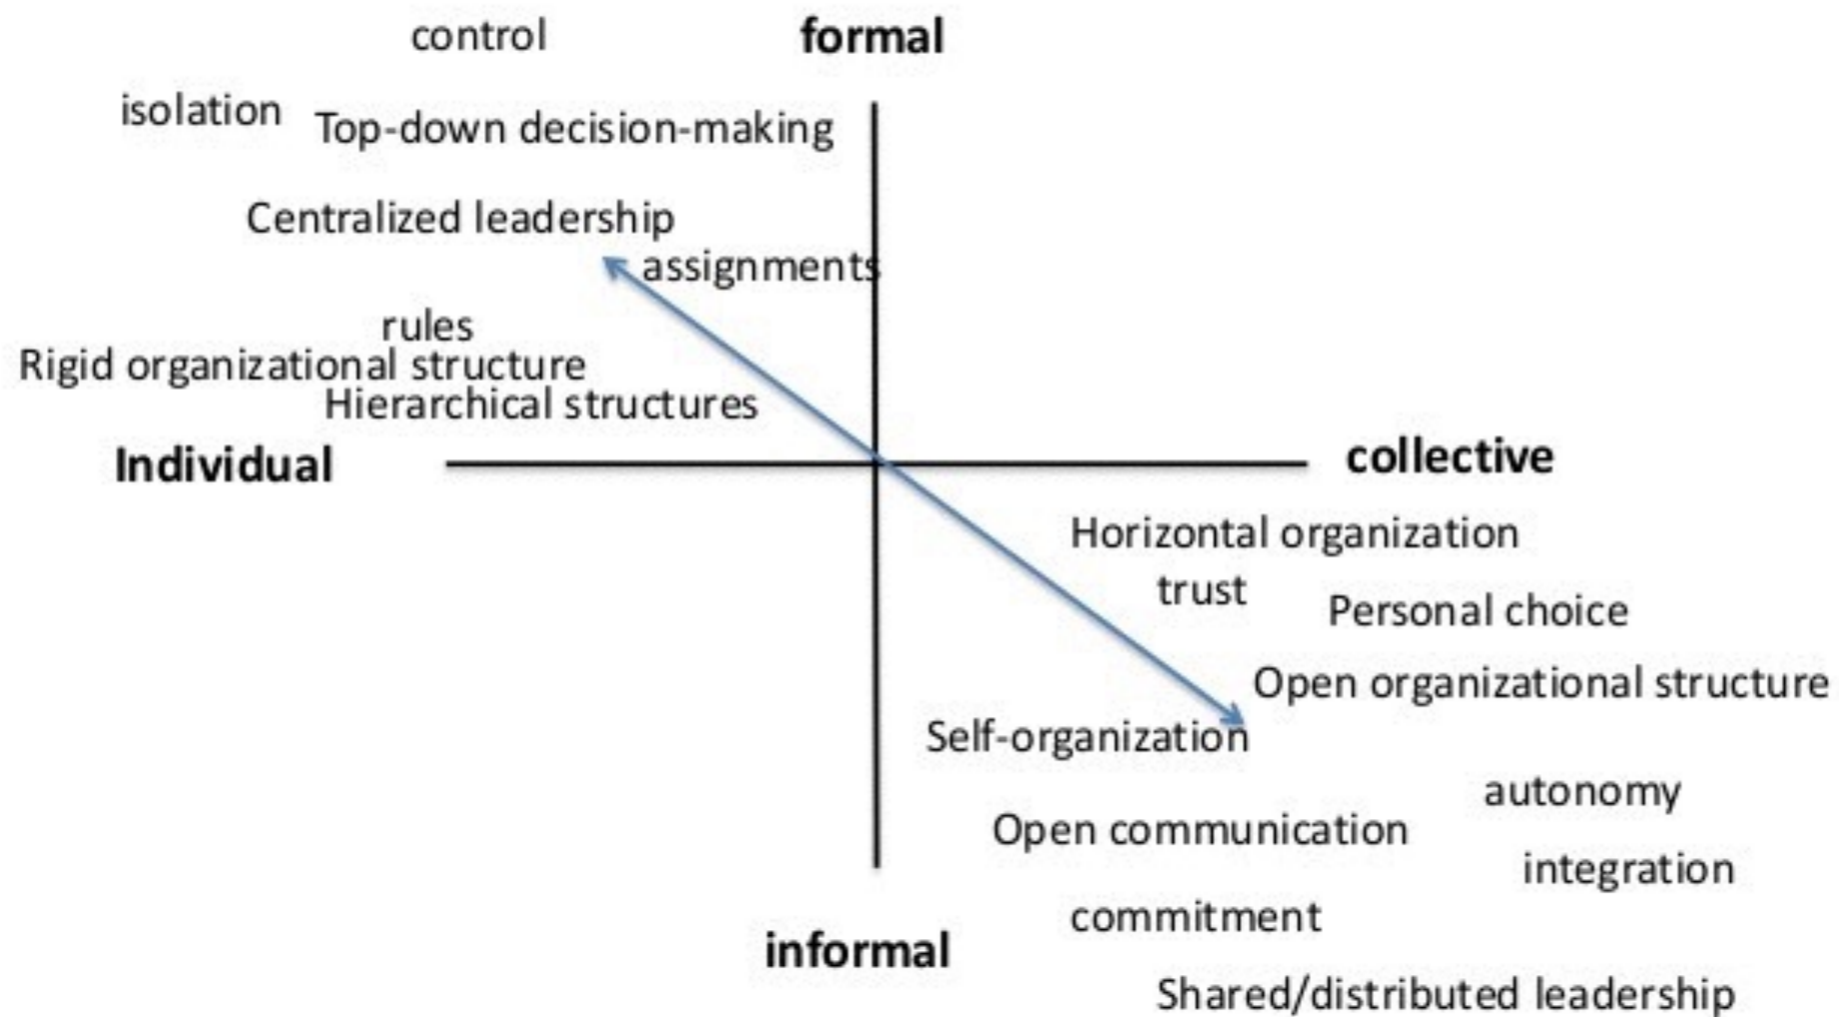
control

formal

isolation

Top-down decision-making

Centralized leadership

assignments

rules

Rigid organizational structure

Hierarchical structures

Individual

collective

Horizontal organization

trust

Personal choice

Open organizational structure

Self-organization

autonomy

Open communication

integration

commitment

informal

Shared/distributed leadership